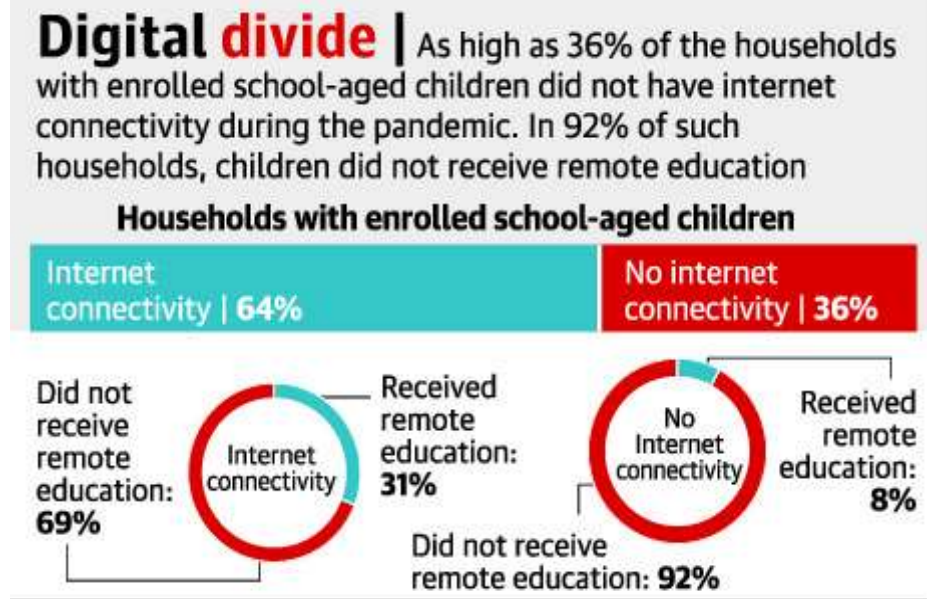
Digital divide | As high as 36% of the households with enrolled school-aged children did not have internet connectivity during the pandemic. In 92% of such households, children did not receive remote education

Households with enrolled school-aged children

Internet connectivity | 64%

No internet connectivity | 36%

Did not receive remote education: 69%

Internet connectivity

Received remote education: 31%

No Internet connectivity

Received remote education: 8%

Did not receive remote education: 92%